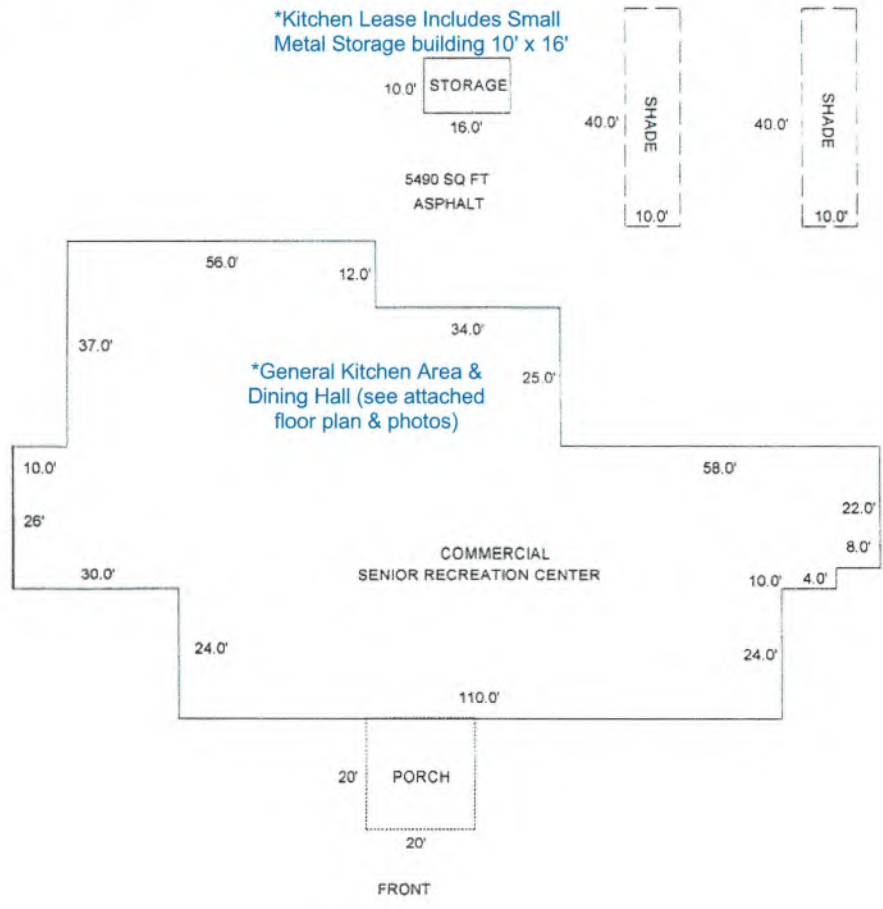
*Kitchen Lease Includes Small Metal Storage building 10' x 16'

10.0' STORAGE
16.0'

40.0' SHADE
10.0'

40.0' SHADE
10.0'

5490 SQ FT
ASPHALT

56.0'
12.0'
34.0'
37.0'

*General Kitchen Area & Dining Hall (see attached floor plan & photos)

25.0'
10.0'
58.0'
26'
22.0'
COMMERCIAL
SENIOR RECREATION CENTER
8.0'
30.0'
10.0'
4.0'
24.0'
24.0'
110.0'
20'
PORCH
20'

FRONT